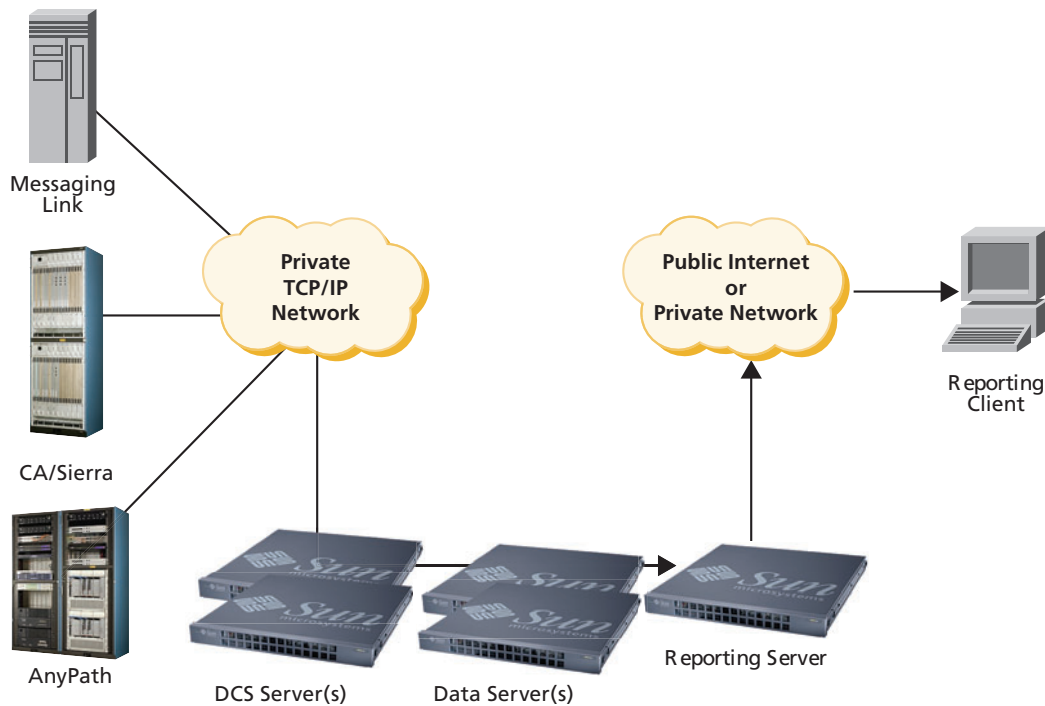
Messaging Link

Private TCP/IP Network

Public Internet or Private Network

Reporting Client

CA/Sierra

AnyPath

Sun microsystems

Sun microsystems

Sun microsystems

Sun microsystems

Sun microsystems

Reporting Server

DCS Server(s)

Data Server(s)